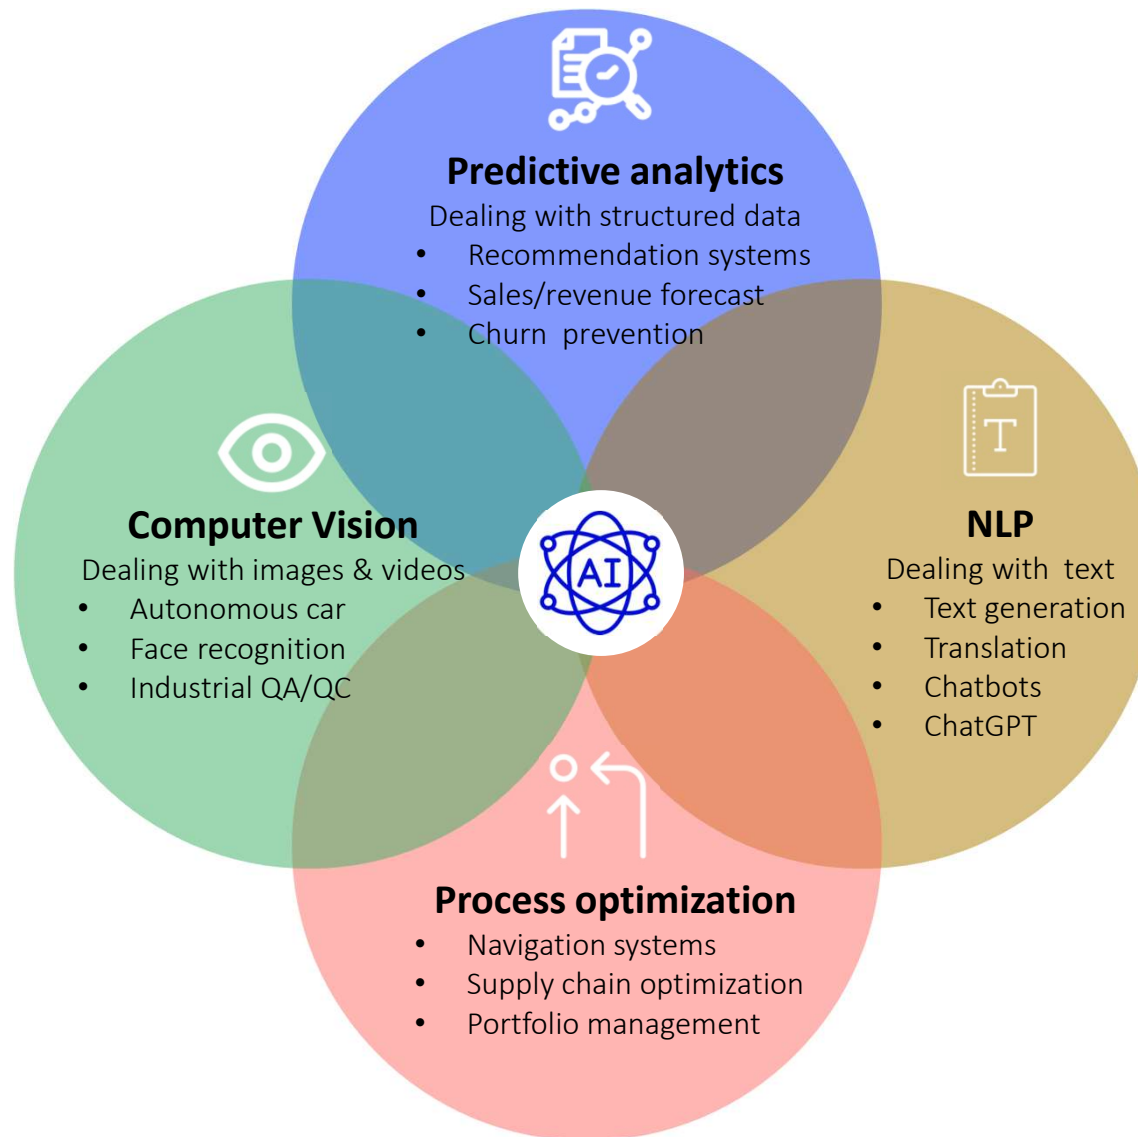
Predictive analytics
Dealing with structured data
• Recommendation systems
• Sales/revenue forecast
• Churn prevention

T

Computer Vision
Dealing with images & videos
• Autonomous car
• Face recognition
• Industrial QA/QC

AI

NLP
Dealing with text
• Text generation
• Translation
• Chatbots
• ChatGPT

Process optimization
• Navigation systems
• Supply chain optimization
• Portfolio management